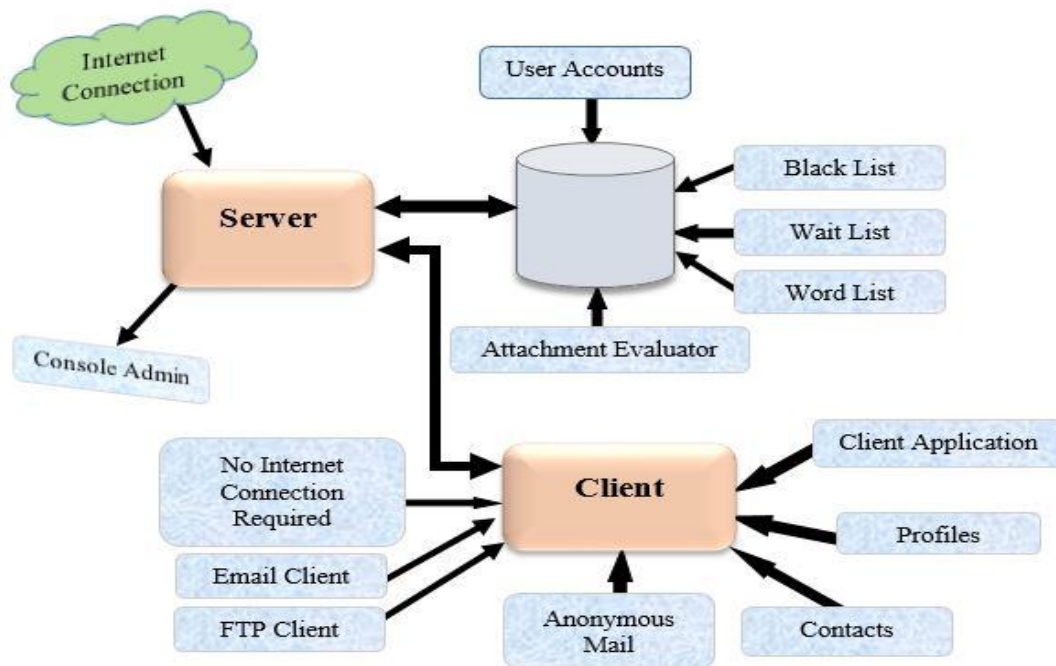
Internet Connection

User Accounts

Black List

Server

Wait List

Word List

Console Admin

Attachment Evaluator

Client Application

No Internet Connection Required

Client

Profiles

Email Client

FTP Client

Anonymous Mail

Contacts